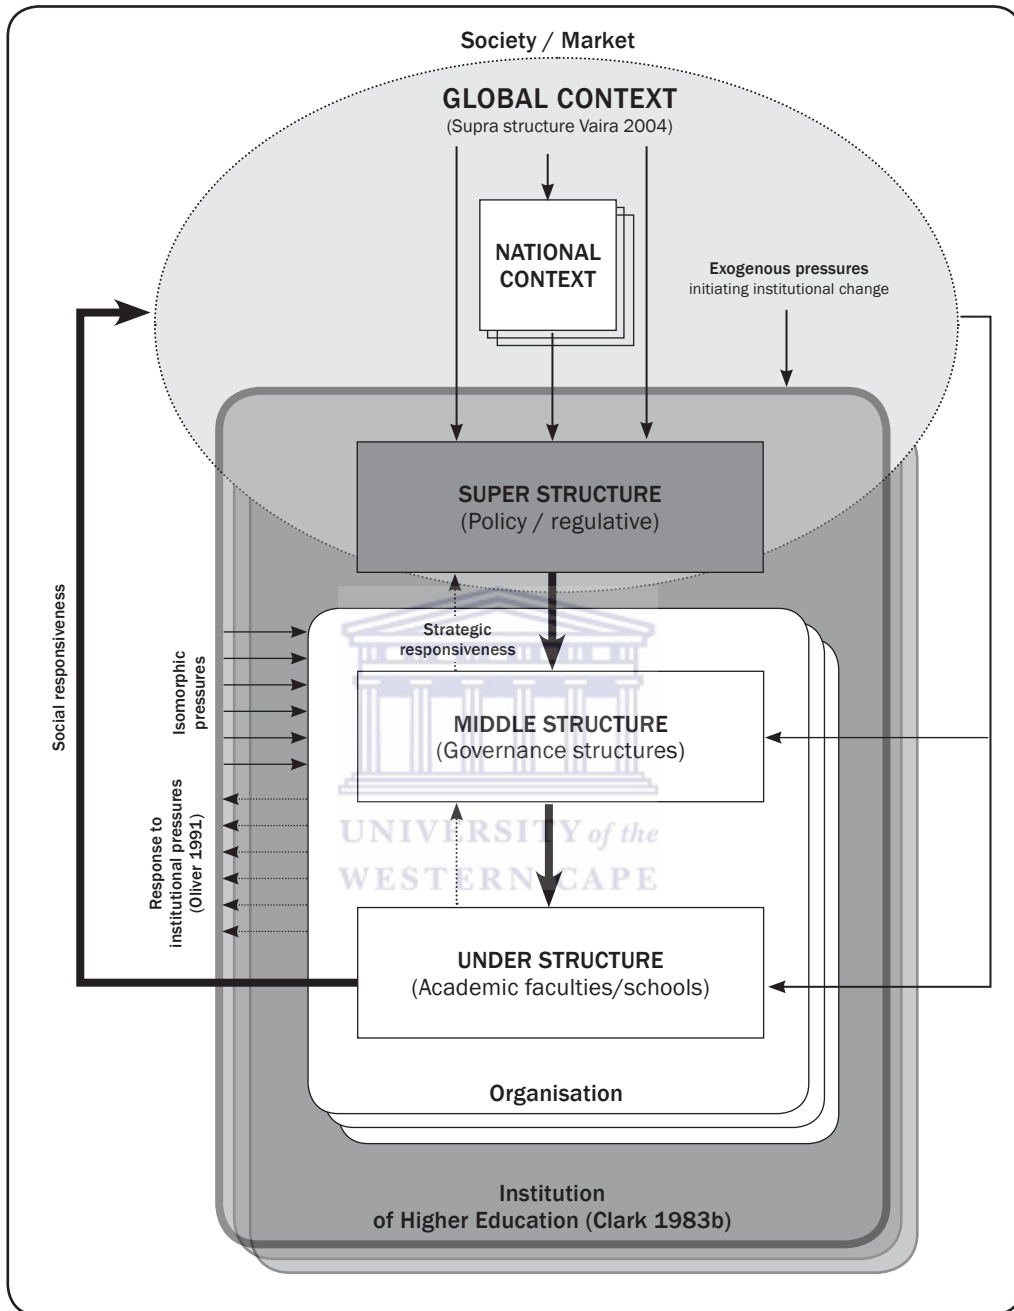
Society / Market

GLOBAL CONTEXT
(Supra structure Vaira 2004)

NATIONAL CONTEXT

Exogenous pressures
initiating institutional change

Social responsiveness

SUPER STRUCTURE
(Policy / regulative)

Strategic responsiveness

Isomorphic pressures

MIDDLE STRUCTURE
(Governance structures)

Response to institutional pressures (Oliver 1991)

UNIVERSITY of the
WESTERN CAPE

UNDER STRUCTURE
(Academic faculties/schools)

Organisation

Institution
of Higher Education (Clark 1983b)